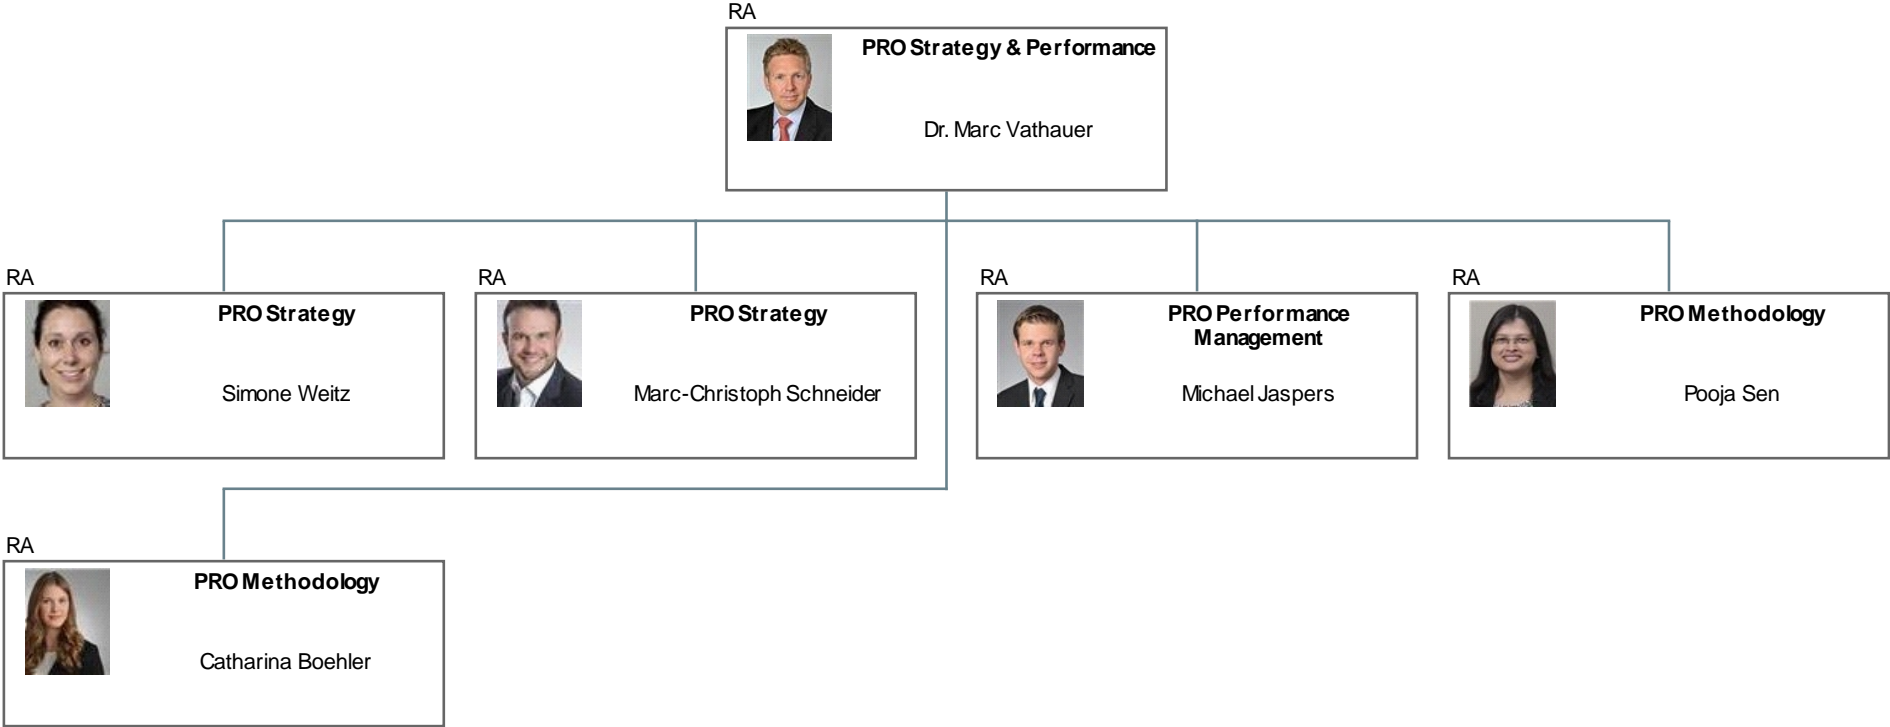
RA
PRO Strategy & Performance
Dr. Marc Vathauer

RA
PRO Strategy
Simone Weitz

RA
PRO Strategy
Marc-Christoph Schneider

RA
PRO Performance Management
Michael Jaspers

RA
PRO Methodology
Pooja Sen

RA
PRO Methodology
Catharina Boehler